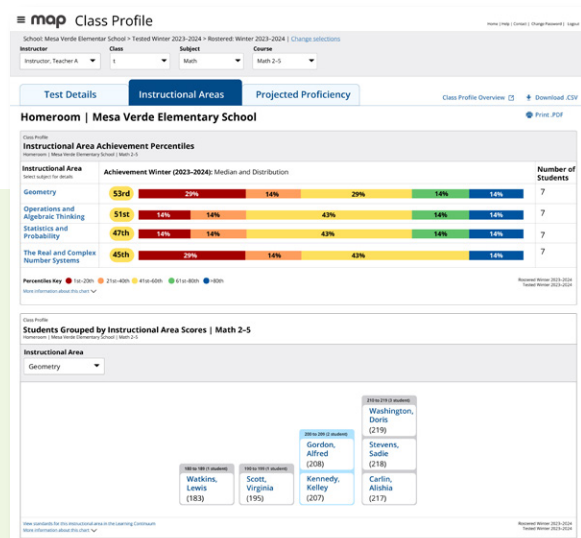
≡ map Class Profile

Home | Help | Contact | Change Password | Logout

School: Mesa Verde Elementar School > Tested Winter 2023-2024 > Rostered: Winter 2023-2024 | Change selections

| Instructor | Class | Subject | Course |
|---|---|---|---|
| Instructor, Teacher A | t | Math | Math 2-5 |

Test Details | Instructional Areas | Projected Proficiency

Class Profile Overview | Download .CSV

Homeroom | Mesa Verde Elementary School

Print .PDF

Class Profile
Instructional Area Achievement Percentiles
Homeroom | Mesa Verde Elementary School | Math 2-5

| Instructional Area (Select subject for details) | Achievement Winter (2023-2024): Median and Distribution | Number of Students |
|---|---|---|
| Geometry | 53rd 29% 14% 29% 14% 14% | 7 |
| Operations and Algebraic Thinking | 51st 14% 14% 43% 14% 14% | 7 |
| Statistics and Probability | 47th 14% 14% 43% 14% 14% | 7 |
| The Real and Complex Number Systems | 45th 29% 14% 43% 14% | 7 |

Percentiles Key: 1st-20th 21st-40th 41st-60th 61st-80th >80th

More information about this chart

Rostered Winter 2023-2024
Tested Winter 2023-2024

Class Profile
Students Grouped by Instructional Area Scores | Math 2-5
Homeroom | Mesa Verde Elementary School | Math 2-5

Instructional Area
Geometry

180 to 189 (1 student)
Watkins, Lewis (183)

190 to 199 (1 student)
Scott, Virginia (195)

200 to 209 (2 student)
Gordon, Alfred (208)
Kennedy, Kelley (207)

210 to 219 (3 student)
Washington, Doris (219)
Stevens, Sadie (218)
Carlin, Alishia (217)

View standards for this instructional area in the Learning Continuum
More information about this chart

Rostered Winter 2023-2024
Tested Winter 2023-2024